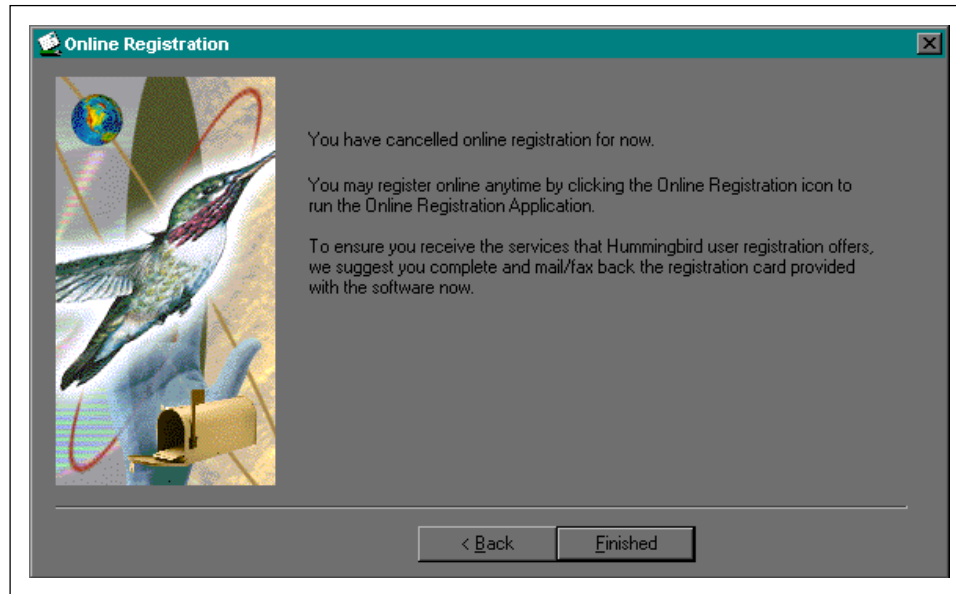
Online Registration

You have cancelled online registration for now.

You may register online anytime by clicking the Online Registration icon to run the Online Registration Application.

To ensure you receive the services that Hummingbird user registration offers, we suggest you complete and mail/fax back the registration card provided with the software now.

< Back

Finished